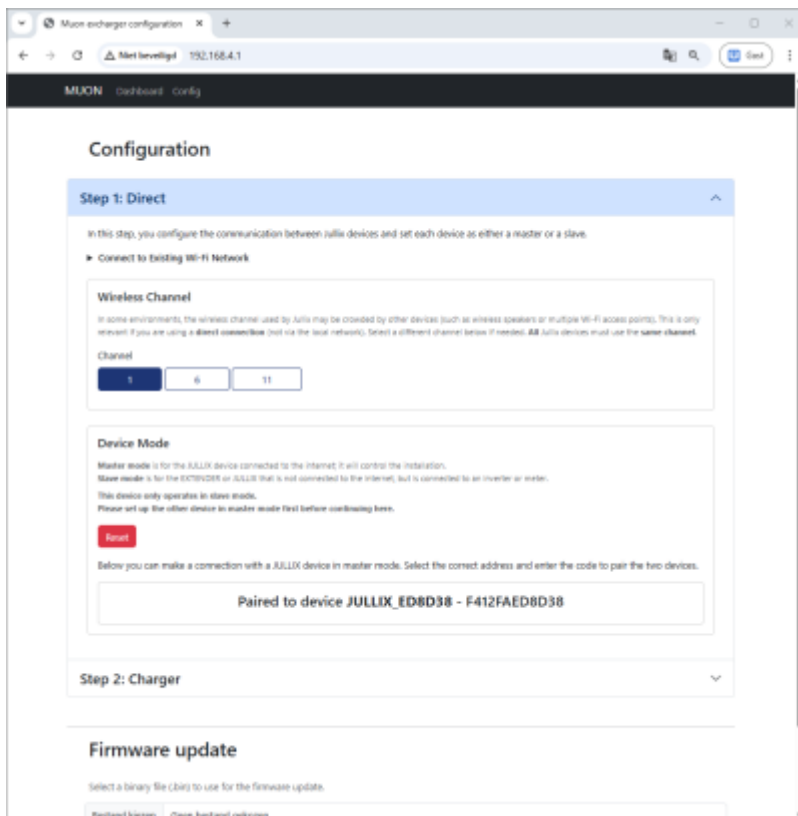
Muon evcharger configuration ×

Niet beveiligd 192.168.4.1

Gast

MUON Dashboard Config

Configuration

Step 1: Direct

In this step, you configure the communication between Jullix devices and set each device as either a master or a slave.

▸ Connect to Existing Wi-Fi Network

Wireless Channel

In some environments, the wireless channel used by Jullix may be crowded by other devices (such as wireless speakers or multiple Wi-Fi access points). This is only relevant if you are using a **direct connection** (not via the local network). Select a different channel below if needed. **All** Jullix devices must use the **same channel**.

Channel

| 1 | 6 | 11 |
|---|---|---|

Device Mode

**Master mode** is for the JULLIX device connected to the internet; it will control the installation.
**Slave mode** is for the EXTENDER or JULLIX that is not connected to the internet, but is connected to an inverter or meter.

**This device only operates in slave mode.**
**Please set up the other device in master mode first before continuing here.**

Reset

Below you can make a connection with a JULLIX device in master mode. Select the correct address and enter the code to pair the two devices.

Paired to device **JULLIX_ED8D38** - F412FAED8D38

Step 2: Charger

Firmware update

Select a binary file (.bin) to use for the firmware update.

Bestand kiezen Geen bestand gekozen